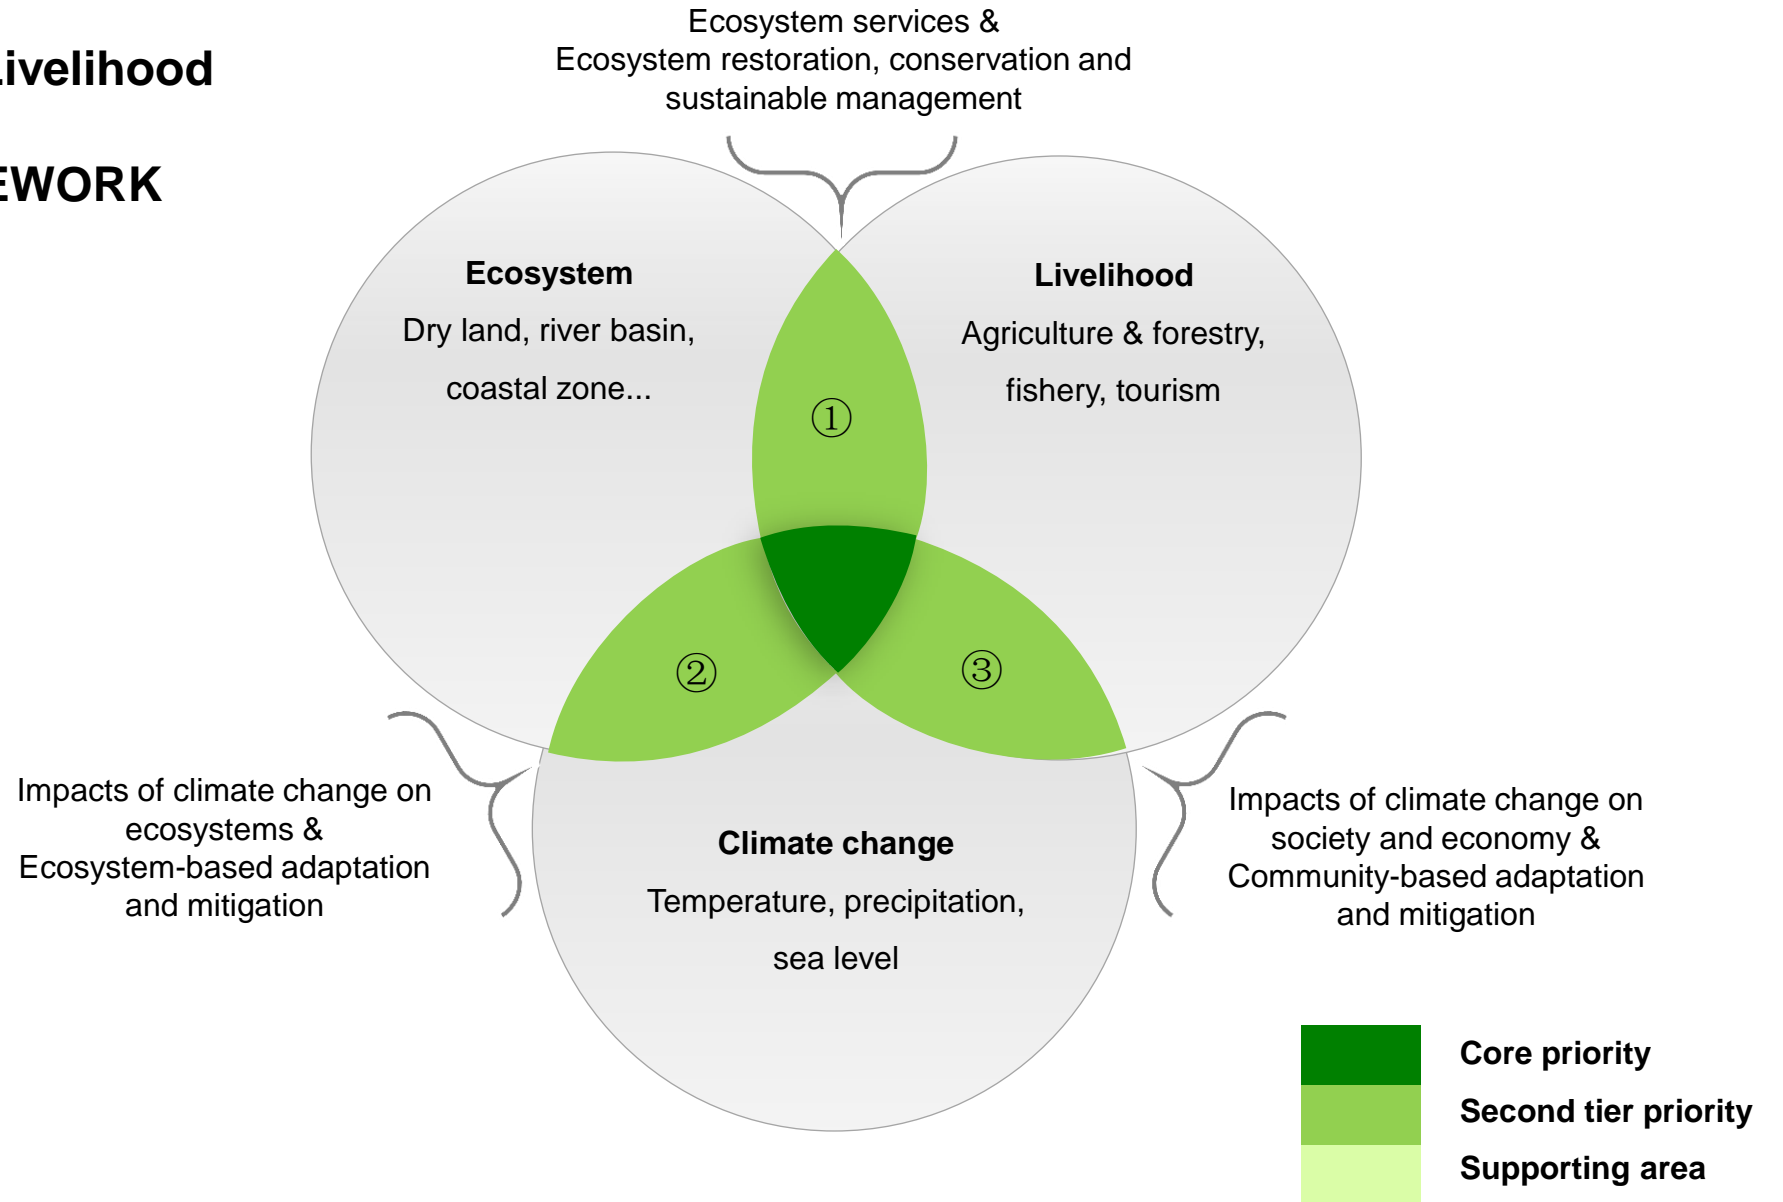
ivelihood

EWORK

Ecosystem services &
Ecosystem restoration, conservation and sustainable management

Ecosystem
Dry land, river basin,
coastal zone...

Livelihood
Agriculture & forestry,
fishery, tourism

①

②

③

Impacts of climate change on ecosystems &
Ecosystem-based adaptation and mitigation

Climate change
Temperature, precipitation,
sea level

Impacts of climate change on society and economy &
Community-based adaptation and mitigation

Core priority
Second tier priority
Supporting area